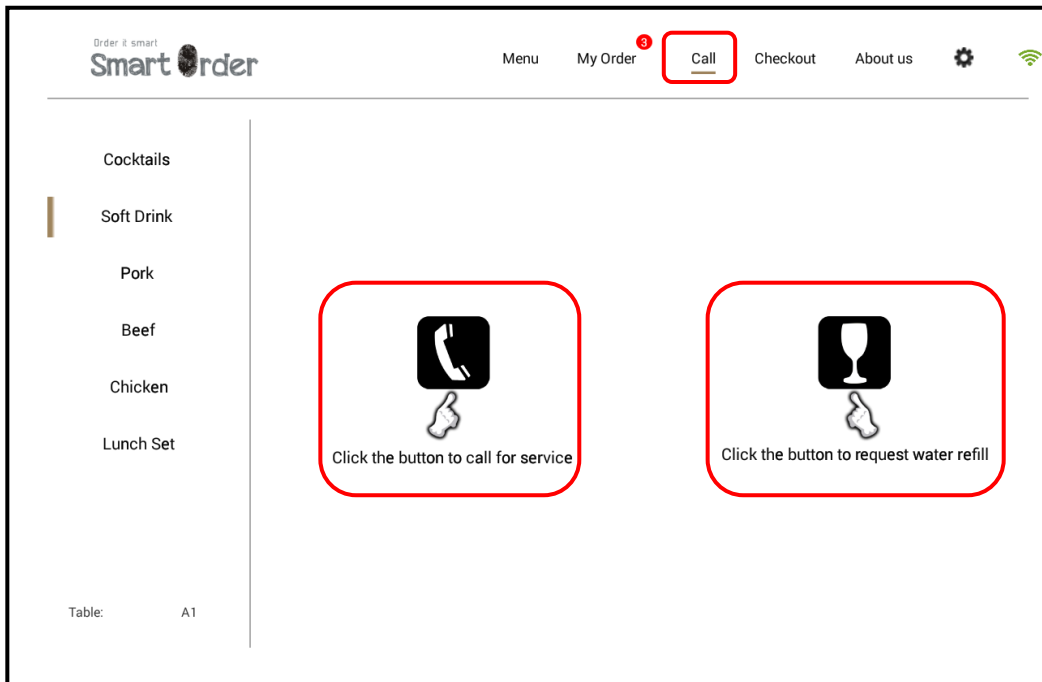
Order it smart
Smart Order

Menu
My Order 3
Call
Checkout
About us

Cocktails
Soft Drink
Pork
Beef
Chicken
Lunch Set

Click the button to call for service

Click the button to request water refill

Table: A1